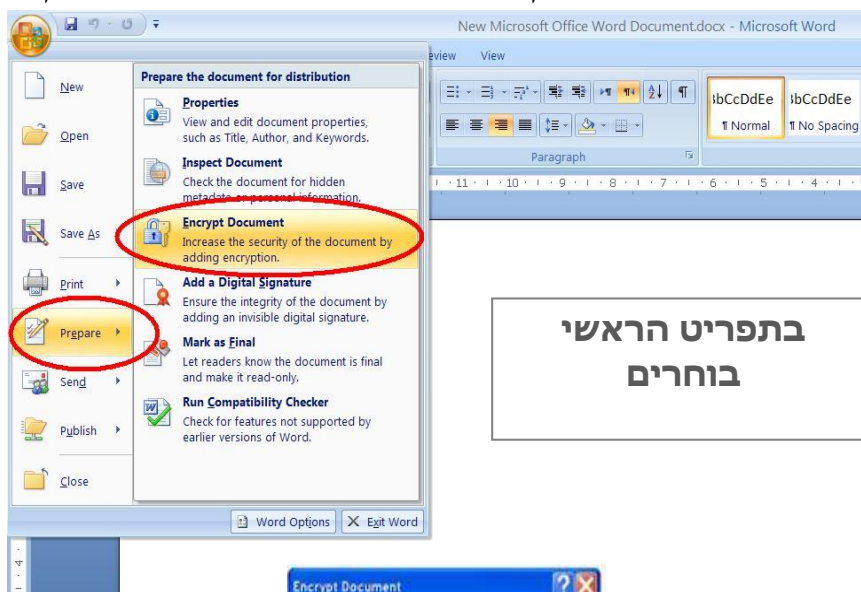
New Microsoft Office Word Document.docx - Microsoft Word

eview View

New

Open

Save

Save As

Print

Prepare

Send

Publish

Close

Prepare the document for distribution

Properties
View and edit document properties, such as Title, Author, and Keywords.

Inspect Document
Check the document for hidden metadata or personal information.

Encrypt Document
Increase the security of the document by adding encryption.

Add a Digital Signature
Ensure the integrity of the document by adding an invisible digital signature.

Mark as Final
Let readers know the document is final and make it read-only.

Run Compatibility Checker
Check for features not supported by earlier versions of Word.

Word Options Exit Word

AaBbCcDdEe AaBbCcDdEe
¶ Normal ¶ No Spacing

Paragraph

בתפריט הראשי בוחרים

Encrypt Document